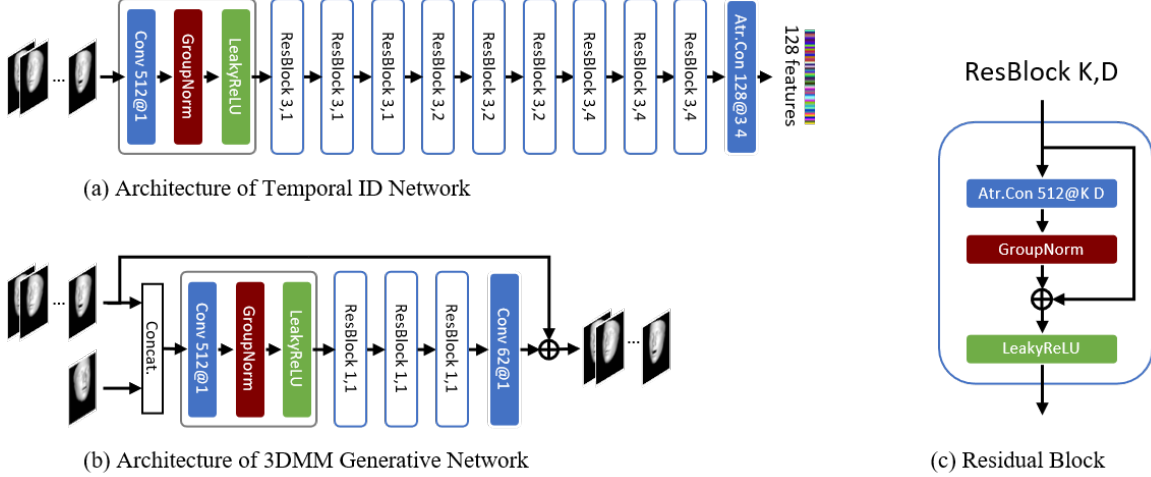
...

Conv 512@1

GroupNorm

LeakyReLU

ResBlock 3,1

ResBlock 3,1

ResBlock 3,1

ResBlock 3,2

ResBlock 3,2

ResBlock 3,2

ResBlock 3,4

ResBlock 3,4

ResBlock 3,4

Atr.Con 128@3 4

128 features

(a) Architecture of Temporal ID Network

ResBlock K,D

Atr.Con 512@K D

GroupNorm

LeakyReLU

...

Concat.

Conv 512@1

GroupNorm

LeakyReLU

ResBlock 1,1

ResBlock 1,1

ResBlock 1,1

Conv 62@1

...

(b) Architecture of 3DMM Generative Network

(c) Residual Block